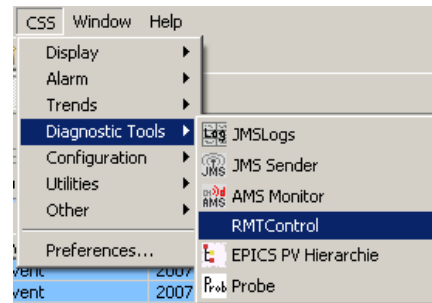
CSS Window Help
Display
Alarm
Trends
Diagnostic Tools
Configuration
Utilities
Other
Preferences...

Log JMSLogs
JMS JMS Sender
AMS AMS Monitor
RMTControl
EPICS PV Hierarchie
Prob Probe

vent 2007
vent 2007